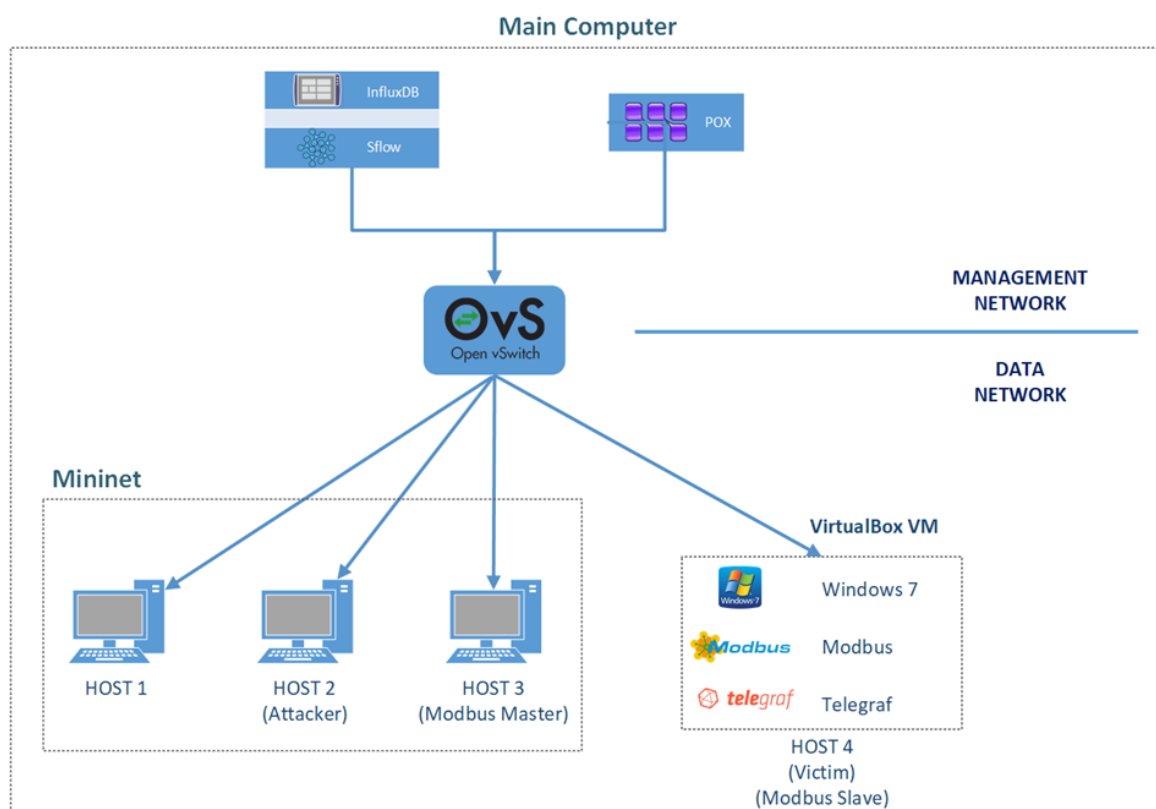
Main Computer

InfluxDB

Sflow

POX

OvS
Open vSwitch

MANAGEMENT NETWORK

DATA NETWORK

Mininet

HOST 1

HOST 2
(Attacker)

HOST 3
(Modbus Master)

VirtualBox VM

Windows 7

Windows 7

Modbus

Modbus

telegraf

Telegraf

HOST 4
(Victim)
(Modbus Slave)